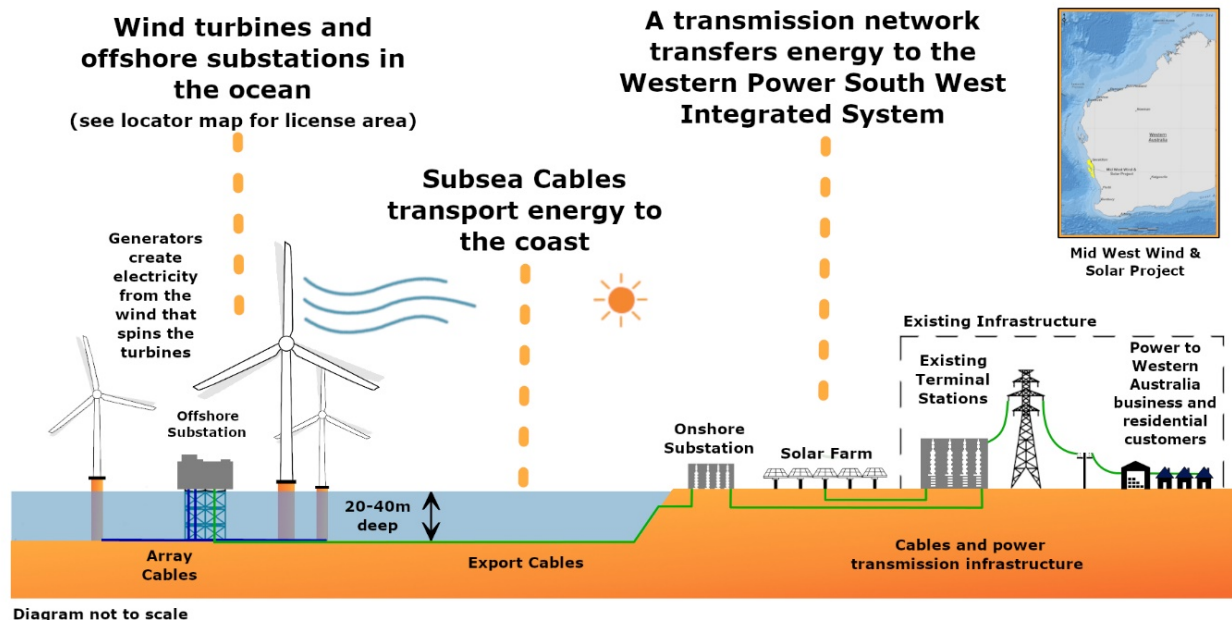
Wind turbines and offshore substations in the ocean
(see locator map for license area)

A transmission network transfers energy to the Western Power South West Integrated System

Western Australia

Mid West Wind & Solar Project

Mid West Wind & Solar Project

Subsea Cables transport energy to the coast

Generators create electricity from the wind that spins the turbines

Offshore Substation

Existing Infrastructure

Existing Terminal Stations

Power to Western Australia business and residential customers

Onshore Substation

Solar Farm

20-40m deep

Array Cables

Export Cables

Cables and power transmission infrastructure

Diagram not to scale